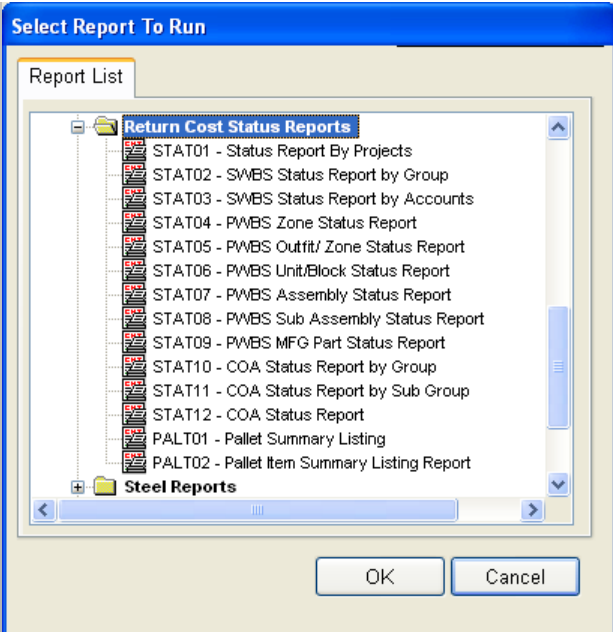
Select Report To Run

Report List

Return Cost Status Reports
STAT01 - Status Report By Projects
STAT02 - SWBS Status Report by Group
STAT03 - SWBS Status Report by Accounts
STAT04 - PWBS Zone Status Report
STAT05 - PWBS Outfit/ Zone Status Report
STAT06 - PWBS Unit/Block Status Report
STAT07 - PWBS Assembly Status Report
STAT08 - PWBS Sub Assembly Status Report
STAT09 - PWBS MFG Part Status Report
STAT10 - COA Status Report by Group
STAT11 - COA Status Report by Sub Group
STAT12 - COA Status Report
PALT01 - Pallet Summary Listing
PALT02 - Pallet Item Summary Listing Report
Steel Reports

OK
Cancel